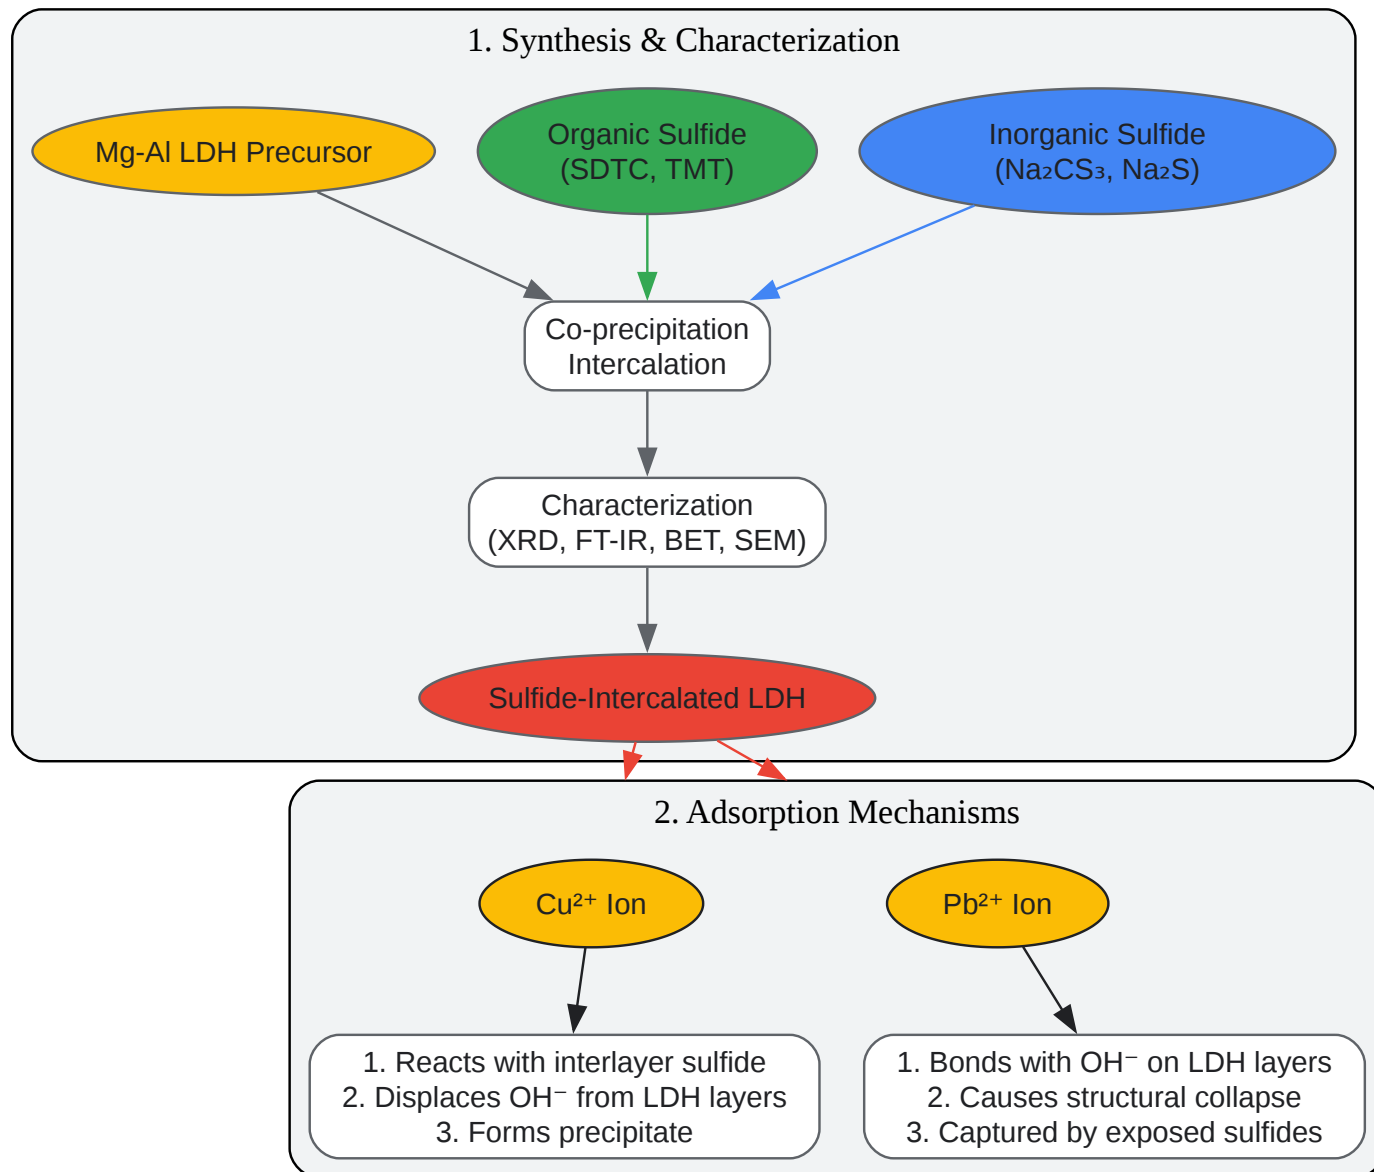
1. Synthesis & Characterization

Mg-Al LDH Precursor

Organic Sulfide (SDTC, TMT)

Inorganic Sulfide ($Na_2CS_3$, $Na_2S$)

Co-precipitation Intercalation

Characterization (XRD, FT-IR, BET, SEM)

Sulfide-Intercalated LDH

2. Adsorption Mechanisms

$Cu^{2+}$ Ion

$Pb^{2+}$ Ion

1. Reacts with interlayer sulfide
2. Displaces $OH^-$ from LDH layers
3. Forms precipitate

1. Bonds with $OH^-$ on LDH layers
2. Causes structural collapse
3. Captured by exposed sulfides